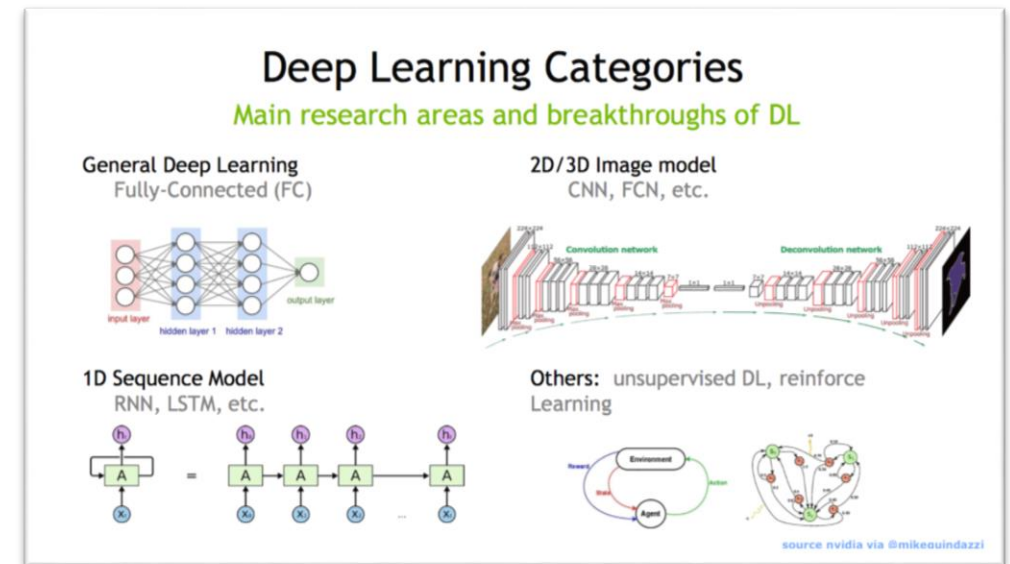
Deep Learning Categories

Main research areas and breakthroughs of DL

General Deep Learning
Fully-Connected (FC)

input layer
hidden layer 1
hidden layer 2
output layer

2D/3D Image model
CNN, FCN, etc.

Convolution network
Deconvolution network

1D Sequence Model
RNN, LSTM, etc.

$h_t$
A
$x_t$
=
$h_0$
$h_1$
$h_2$
$h_t$
$x_0$
$x_1$
$x_2$
...
$x_t$

Others: unsupervised DL, reinforce Learning

Environment
Reward
State
Action
Agent

source nvidia via @mikeguindazzi